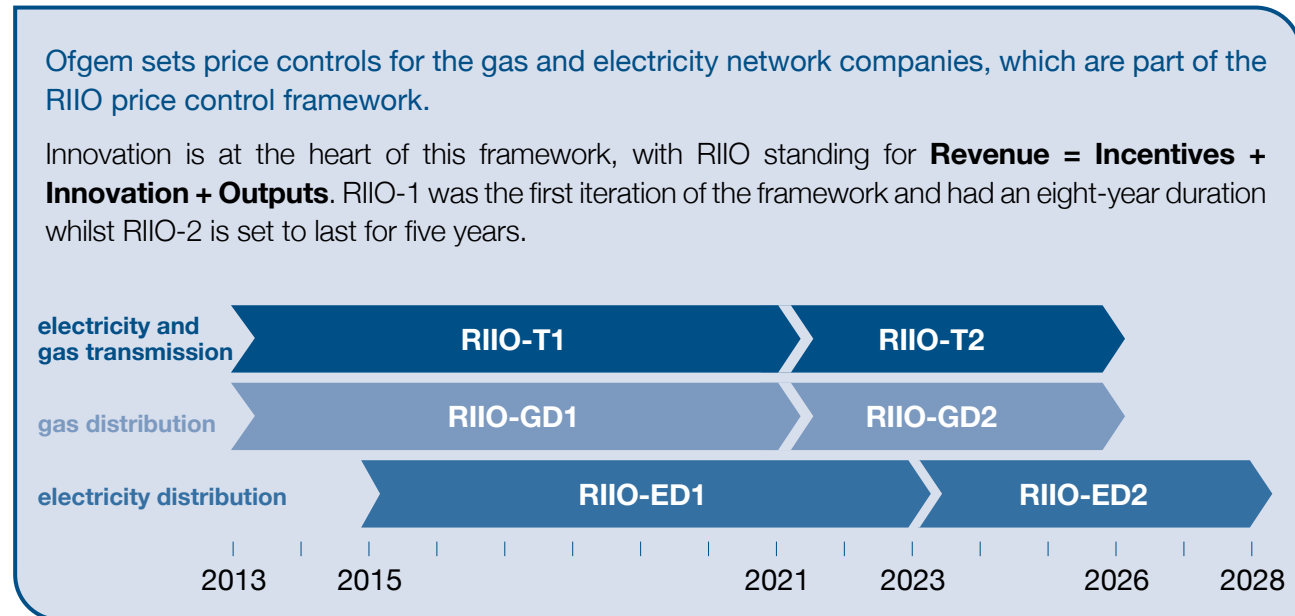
Ofgem sets price controls for the gas and electricity network companies, which are part of the RIIO price control framework.

Innovation is at the heart of this framework, with RIIO standing for **Revenue = Incentives + Innovation + Outputs**. RIIO-1 was the first iteration of the framework and had an eight-year duration whilst RIIO-2 is set to last for five years.

electricity and gas transmission RIIO-T1 RIIO-T2

gas distribution RIIO-GD1 RIIO-GD2

electricity distribution RIIO-ED1 RIIO-ED2

2013 2015 2021 2023 2026 2028